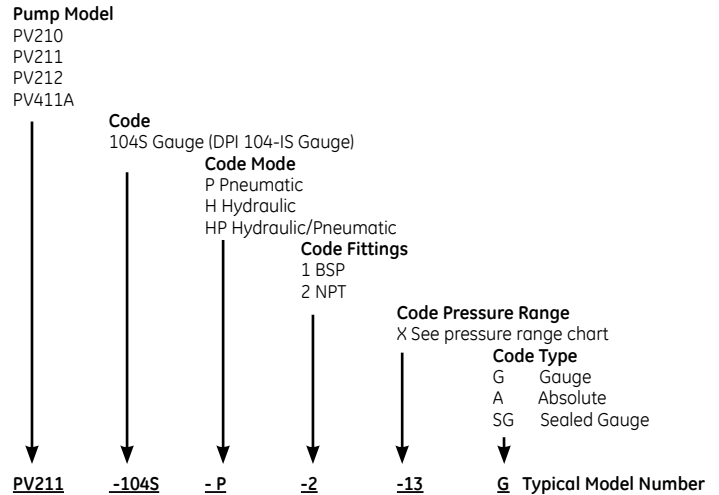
**Pump Model**
PV210
PV211
PV212
PV411A

**Code**
104S Gauge (DPI 104-IS Gauge)

**Code Mode**
P Pneumatic
H Hydraulic
HP Hydraulic/Pneumatic

**Code Fittings**
1 BSP
2 NPT

**Code Pressure Range**
X See pressure range chart

**Code Type**
G Gauge
A Absolute
SG Sealed Gauge

PV211 -104S - P -2 -13 G **Typical Model Number**